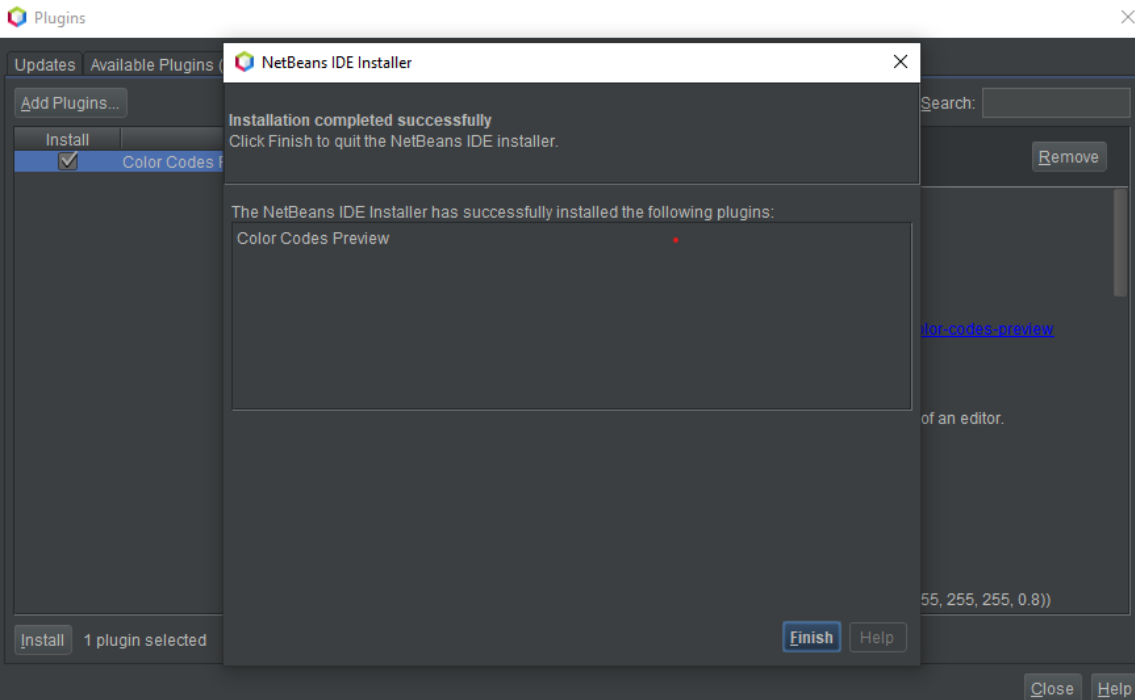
Plugins

Updates Available Plugins (

Add Plugins...

Install

Color Codes P

Search:

Remove

olor-codes-preview

of an editor.

55, 255, 255, 0.8))

Install 1 plugin selected

Close Help

NetBeans IDE Installer

Installation completed successfully
Click Finish to quit the NetBeans IDE installer.

The NetBeans IDE Installer has successfully installed the following plugins:

Color Codes Preview

Finish Help